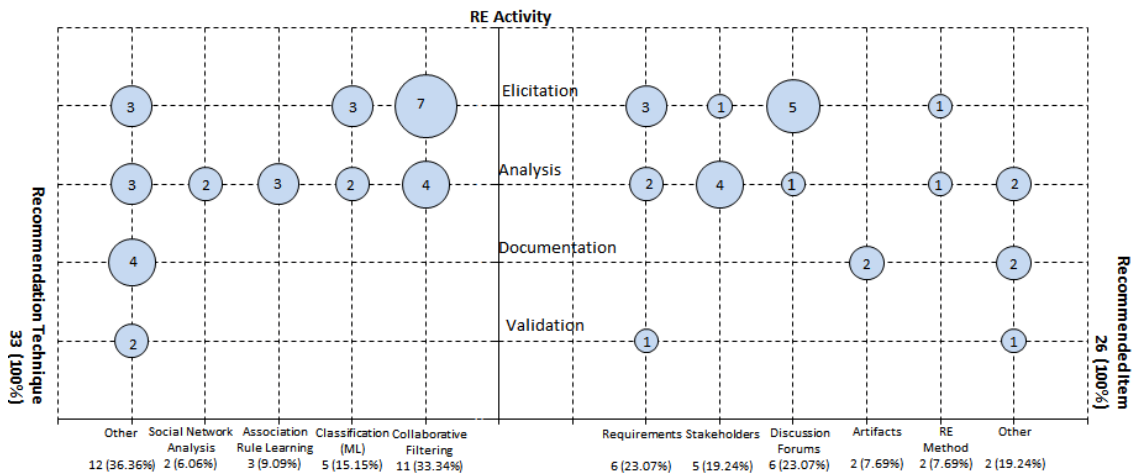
RE Activity

Elicitation
Analysis
Documentation
Validation

Recommendation Technique
33 (100%)

RecommendedItem
26 (100%)

3 3 7 3 1 5 1
3 2 3 2 4 2 4 1 1 2
4 2 2
2 1 1

Other
12 (36.36%)
Social Network Analysis
2 (6.06%)
Association Rule Learning
3 (9.09%)
Classification (ML)
5 (15.15%)
Collaborative Filtering
11 (33.34%)

Requirements
6 (23.07%)
Stakeholders
5 (19.24%)
Discussion Forums
6 (23.07%)
Artifacts
2 (7.69%)
RE Method
2 (7.69%)
Other
2 (19.24%)